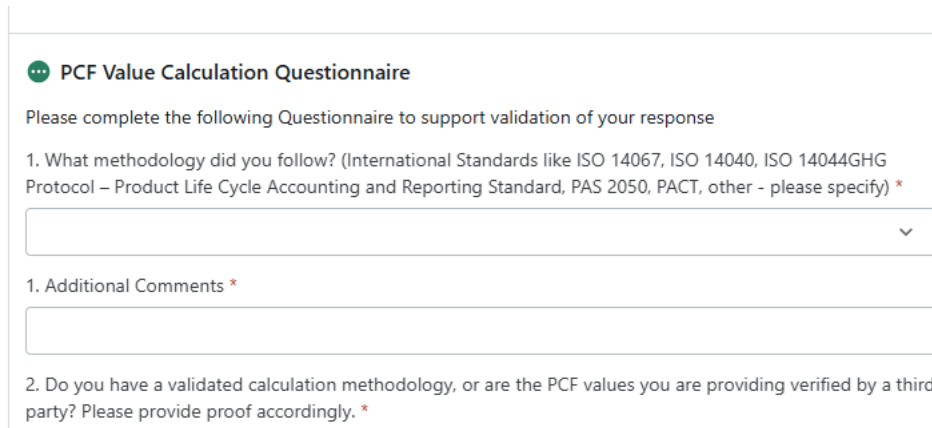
PCF Value Calculation Questionnaire

Please complete the following Questionnaire to support validation of your response

1. What methodology did you follow? (International Standards like ISO 14067, ISO 14040, ISO 14044GHG Protocol – Product Life Cycle Accounting and Reporting Standard, PAS 2050, PACT, other - please specify) *

1. Additional Comments *

2. Do you have a validated calculation methodology, or are the PCF values you are providing verified by a third party? Please provide proof accordingly. *